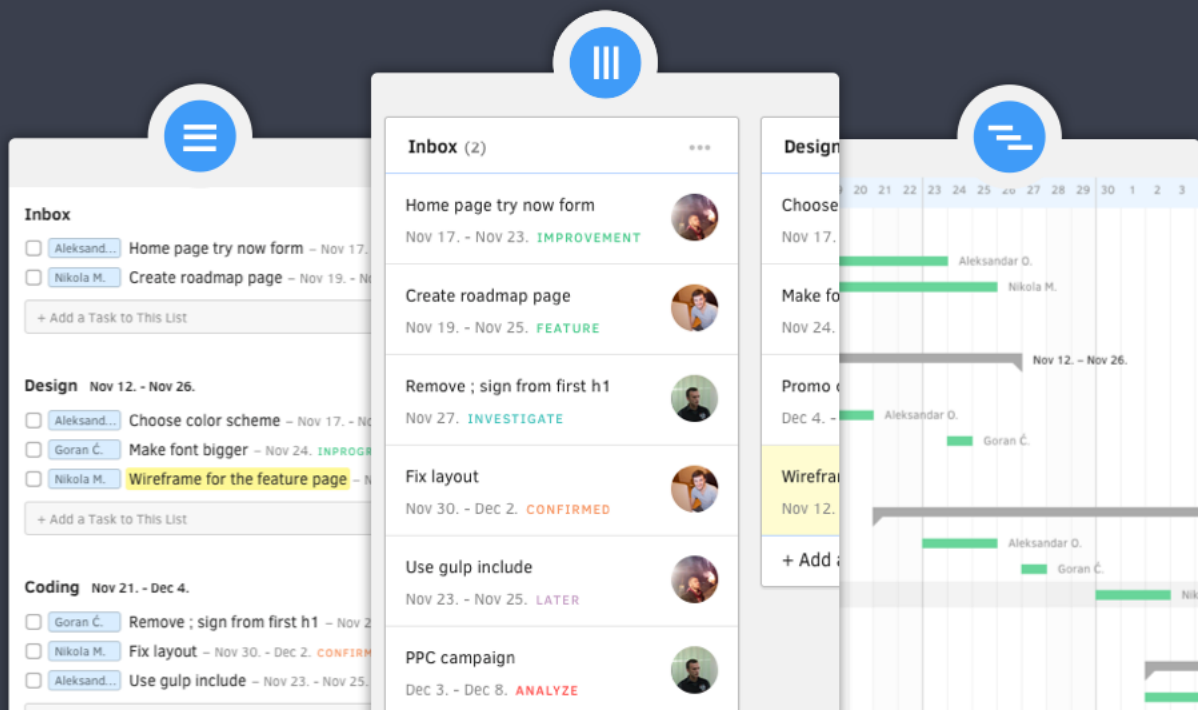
Inbox

Aleksand... Home page try now form – Nov 17.

Nikola M. Create roadmap page – Nov 19. – N

+ Add a Task to This List

Design Nov 12. - Nov 26.

Aleksand... Choose color scheme – Nov 17. – N

Goran Č. Make font bigger – Nov 24. INPROGR

Nikola M. Wireframe for the feature page – N

+ Add a Task to This List

Coding Nov 21. - Dec 4.

Goran Č. Remove ; sign from first h1 – Nov 2

Nikola M. Fix layout – Nov 30. - Dec 2. CONFIRM

Aleksand... Use gulp include – Nov 23. - Nov 25.

Inbox (2) •••

Home page try now form
Nov 17. - Nov 23. IMPROVEMENT

Create roadmap page
Nov 19. - Nov 25. FEATURE

Remove ; sign from first h1
Nov 27. INVESTIGATE

Fix layout
Nov 30. - Dec 2. CONFIRMED

Use gulp include
Nov 23. - Nov 25. LATER

PPC campaign
Dec 3. - Dec 8. ANALYZE

Design

Choose
Nov 17.

Make fo
Nov 24.

Promo
Dec 4. -

Wirefra
Nov 12.

+ Add

19 20 21 22 23 24 25 26 27 28 29 30 1 2 3

Aleksandar O.

Nikola M.

Nov 12. – Nov 26.

Aleksandar O.

Goran Č.

Aleksandar O.

Goran Č.

Nik